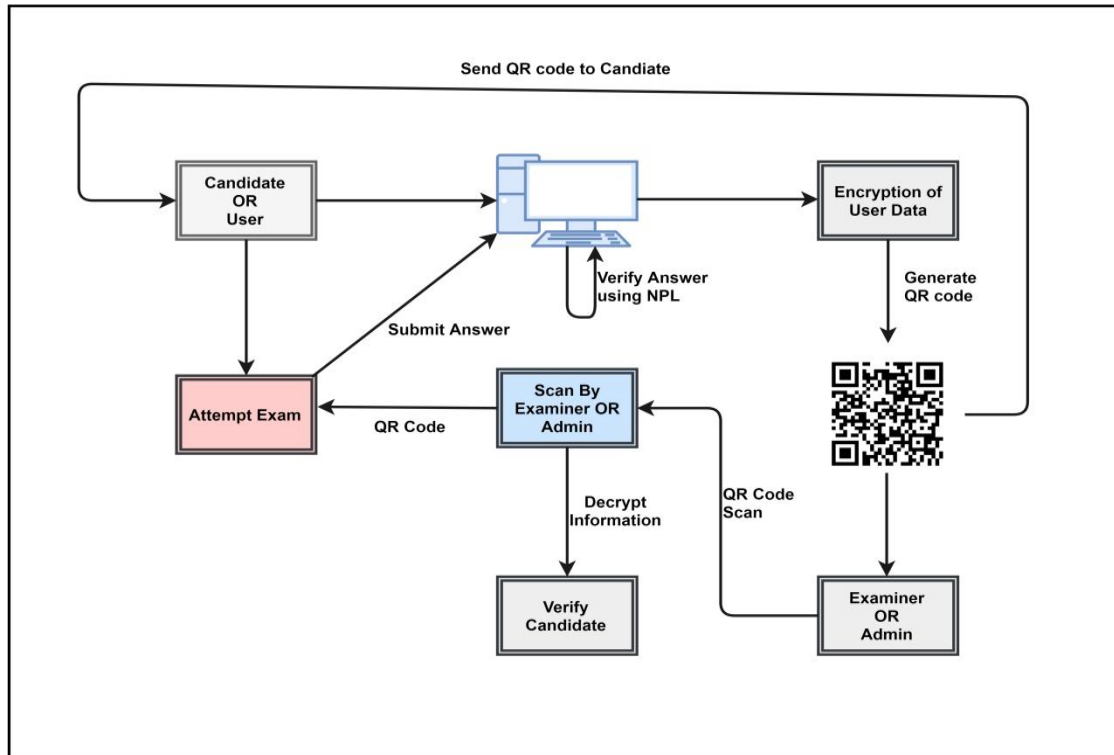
Send QR code to Candiate

Candidate OR User

Encryption of User Data

Verify Answer using NPL

Generate QR code

Submit Answer

Attempt Exam

QR Code

Scan By Examiner OR Admin

Decrypt Information

QR Code Scan

Verify Candidate

Examiner OR Admin